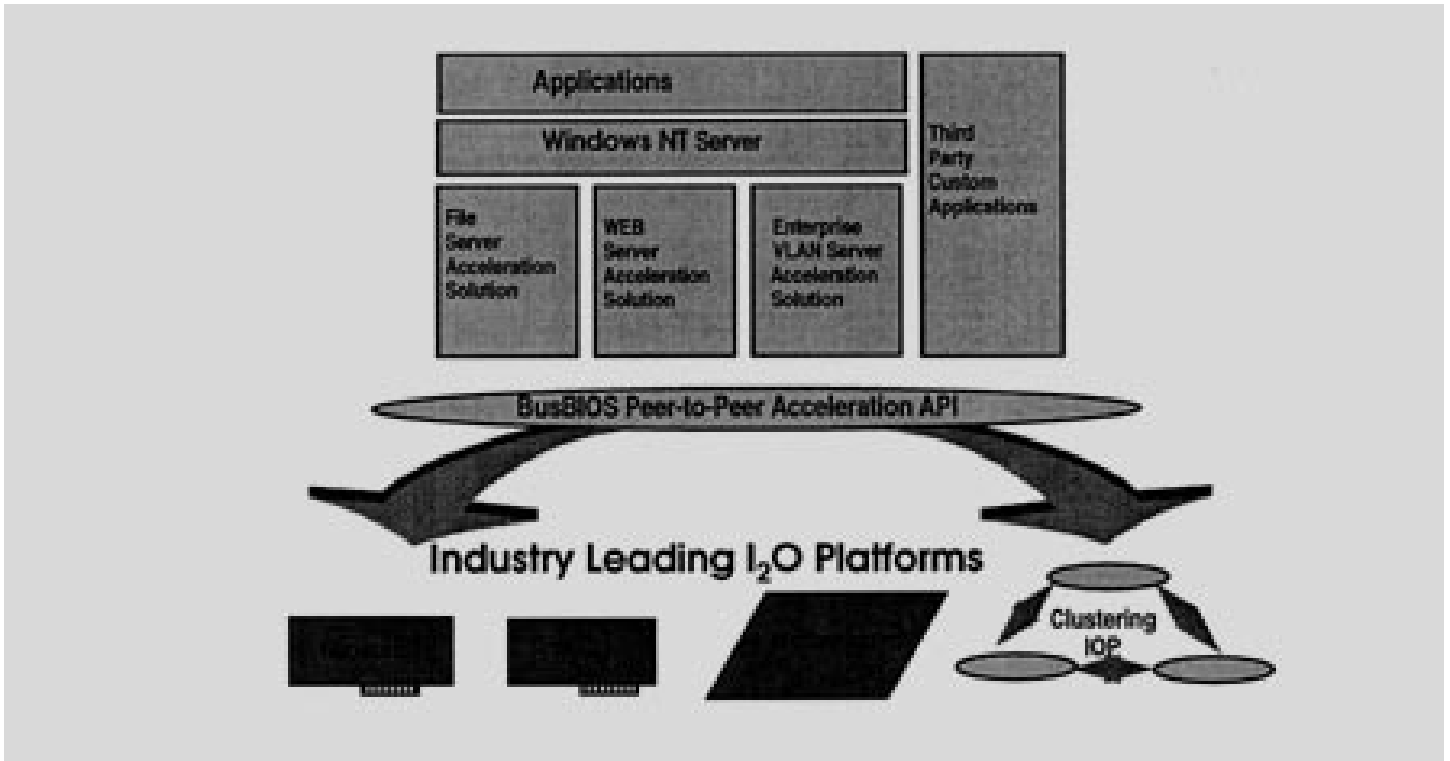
Applications

Windows NT Server

Third Party Custom Applications

File Server Acceleration Solution

WEB Server Acceleration Solution

Enterprise VLAN Server Acceleration Solution

BusBIOS Peer-to-Peer Acceleration API

Industry Leading $I_2O$ Platforms

Clustering IOP